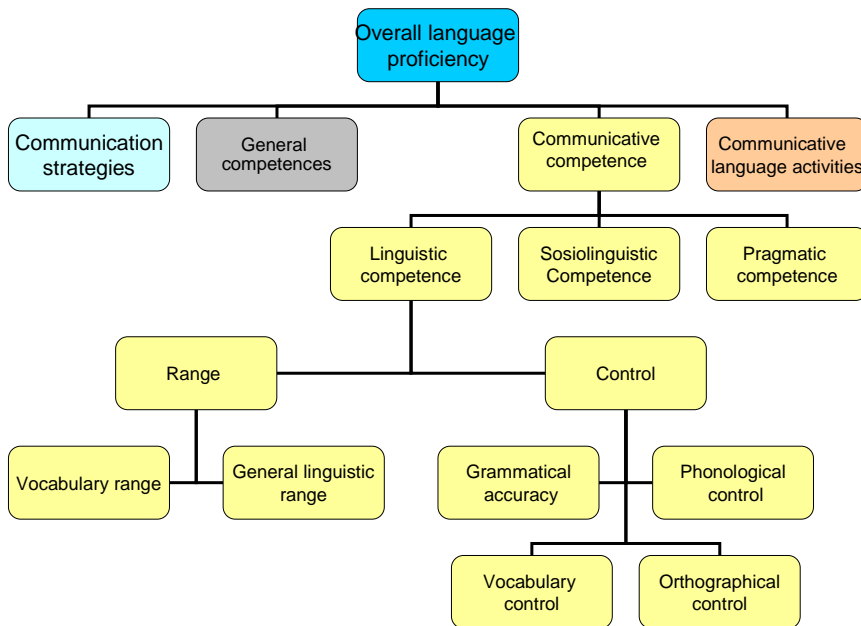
Overall language proficiency

Communication strategies

General competences

Communicative competence

Communicative language activities

Linguistic competence

Sosiolinguistic Competence

Pragmatic competence

Range

Control

Vocabulary range

General linguistic range

Grammatical accuracy

Phonological control

Vocabulary control

Orthographical control